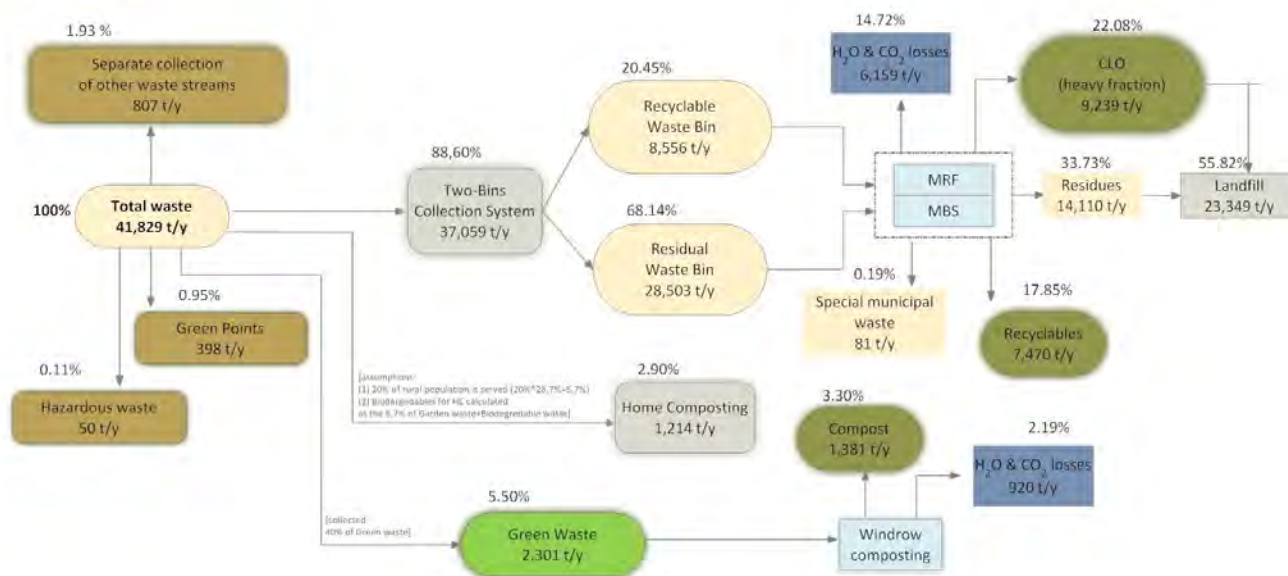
1.93 %

Separate collection of other waste streams
807 t/y

100%

Total waste
41,829 t/y

0.95%

Green Points
398 t/y

0.11%

Hazardous waste
50 t/y

88,60%

Two-Bins Collection System
37,059 t/y

20.45%

Recyclable Waste Bin
8,556 t/y

68.14%

Residual Waste Bin
28,503 t/y

14.72%

$H_2O$ & $CO_2$ losses
6,159 t/y

MRF

MBS

0.19%

Special municipal waste
81 t/y

22.08%

CLO
(heavy fraction)
9,239 t/y

33.73%

Residues
14,110 t/y

55.82%

Landfill
23,349 t/y

17.85%

Recyclables
7,470 t/y

[assumptions:
(1) 20% of rural population is served (20%*28,7%=5,7%)
(2) Biodegradables for HC calculated as the 5,7% of Garden waste+Biodegradable waste]

2.90%

Home Composting
1,214 t/y

3.30%

Compost
1,381 t/y

2.19%

$H_2O$ & $CO_2$ losses
920 t/y

[collected 40% of Green waste]

5.50%

Green Waste
2,301 t/y

Windrow composting